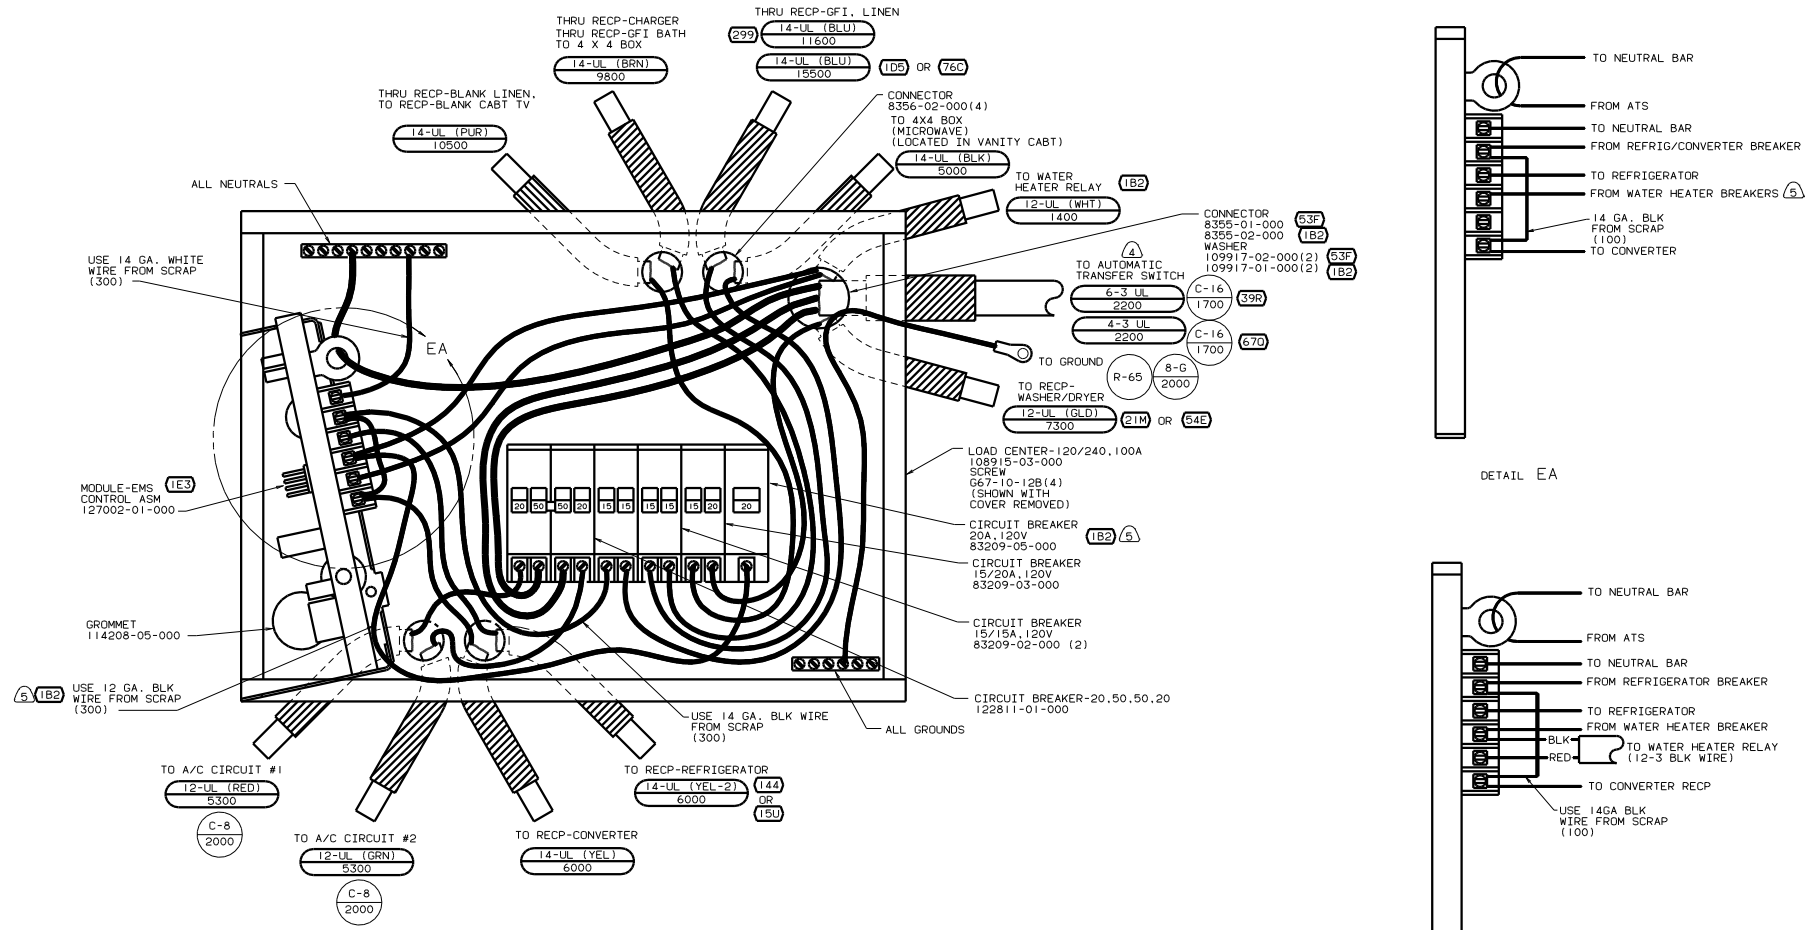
THRU RECP-CHARGER
THRU RECP-GFI BATH
TO 4 X 4 BOX
14-UL (BRN)
9800

THRU RECP-GFI, LINEN
299 14-UL (BLU)
11600
14-UL (BLU)
15500
1D5 OR 76C

THRU RECP-BLANK LINEN,
TO RECP-BLANK CABT TV
14-UL (PUR)
10500

CONNECTOR
8356-02-000(4)
TO 4X4 BOX
(MICROWAVE)
(LOCATED IN VANITY CABT)
14-UL (BLK)
5000

TO WATER
HEATER RELAY 1B2
12-UL (WHT)
1400

ALL NEUTRALS

CONNECTOR 53F
8355-01-000
8355-02-000 1B2
WASHER
109917-02-000(2) 53F
109917-01-000(2) 1B2

USE 14 GA. WHITE
WIRE FROM SCRAP
(300)

EA

4
TO AUTOMATIC
TRANSFER SWITCH
6-3 UL
2200
C-16
1700
39R
4-3 UL
2200
C-16
1700
670

TO GROUND
R-65
8-G
2000

TO RECP-
WASHER/DRYER
12-UL (GLD)
7300
21M OR 54E

LOAD CENTER-120/240,100A
108915-03-000
SCREW
G67-10-12B(4)
(SHOWN WITH
COVER REMOVED)

MODULE-EMS 1E3
CONTROL ASM
127002-01-000

20 50 50 20 15 15 15 15 15 20 20

CIRCUIT BREAKER
20A,120V
83209-05-000
1B2 5

CIRCUIT BREAKER
15/20A,120V
83209-03-000

CIRCUIT BREAKER
15/15A,120V
83209-02-000 (2)

GROMMET
114208-05-000

5 1B2 USE 12 GA. BLK
WIRE FROM SCRAP
(300)

CIRCUIT BREAKER-20,50,50,20
122811-01-000

USE 14 GA. BLK WIRE
FROM SCRAP
(300)

ALL GROUNDS

TO A/C CIRCUIT #1
12-UL (RED)
5300
C-8
2000

TO A/C CIRCUIT #2
12-UL (GRN)
5300
C-8
2000

TO RECP-REFRIGERATOR
14-UL (YEL-2)
6000
144
OR
15U

TO RECP-CONVERTER
14-UL (YEL)
6000

TO NEUTRAL BAR
FROM ATS
TO NEUTRAL BAR
FROM REFRIG/CONVERTER BREAKER
TO REFRIGERATOR
FROM WATER HEATER BREAKERS 5
14 GA. BLK
FROM SCRAP
(100)
TO CONVERTER

DETAIL EA

TO NEUTRAL BAR
FROM ATS
TO NEUTRAL BAR
FROM REFRIGERATOR BREAKER
TO REFRIGERATOR
FROM WATER HEATER BREAKER
BLK
RED
TO WATER HEATER RELAY
(12-3 BLK WIRE)
TO CONVERTER RECP
USE 14GA BLK
WIRE FROM SCRAP
(100)